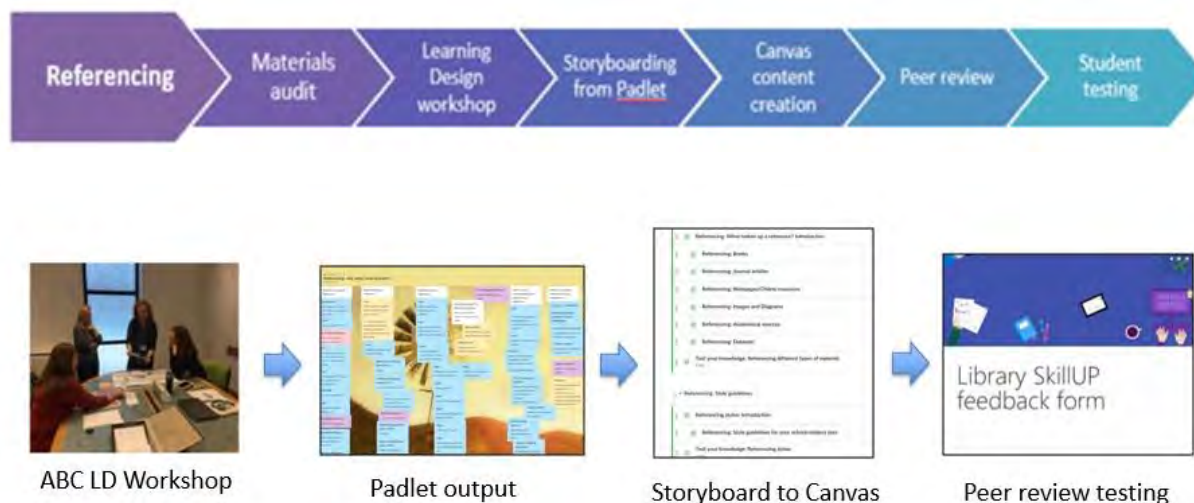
Referencing

Materials audit

Learning Design workshop

Storyboarding from Padlet

Canvas content creation

Peer review

Student testing

Referencing: What makes up a reference? Introduction

Referencing: Books

Referencing: Journal articles

Referencing: Webpages/Online resources

Referencing: Images and Diagrams

Referencing: Audiovisual sources

Referencing: Datasets

Test your knowledge: Referencing different types of material

Referencing: Style guidelines

Referencing styles: Introduction

Referencing: Style guidelines for your school/subject area

Test your knowledge: Referencing styles

Library SkillUP feedback form

ABC LD Workshop

Padlet output

Storyboard to Canvas

Peer review testing